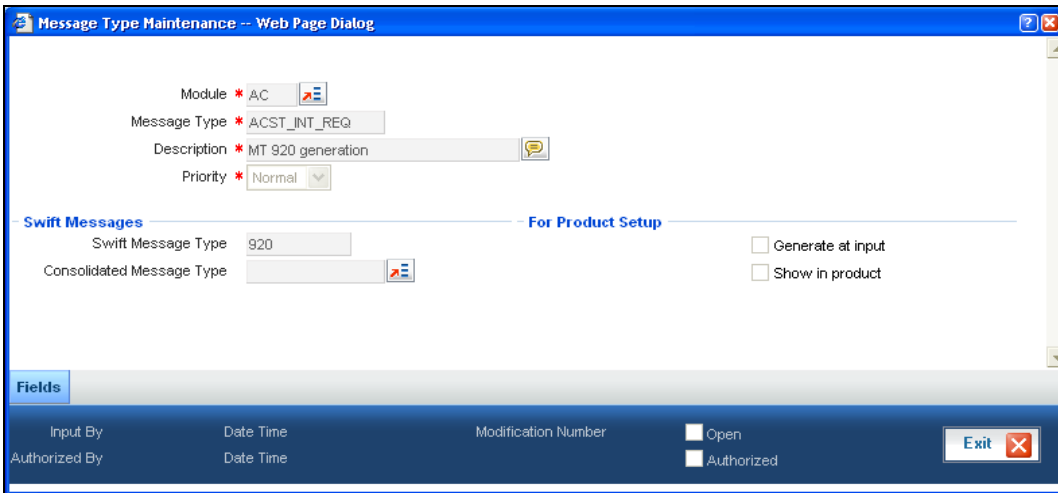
Message Type Maintenance -- Web Page Dialog

Module * AC

Message Type * ACST_INT_REQ

Description * MT 920 generation

Priority * Normal

Swift Messages

Swift Message Type 920

Consolidated Message Type

For Product Setup

Generate at input

Show in product

Fields

Input By Date Time Modification Number Open

Authorized By Date Time Authorized

Exit